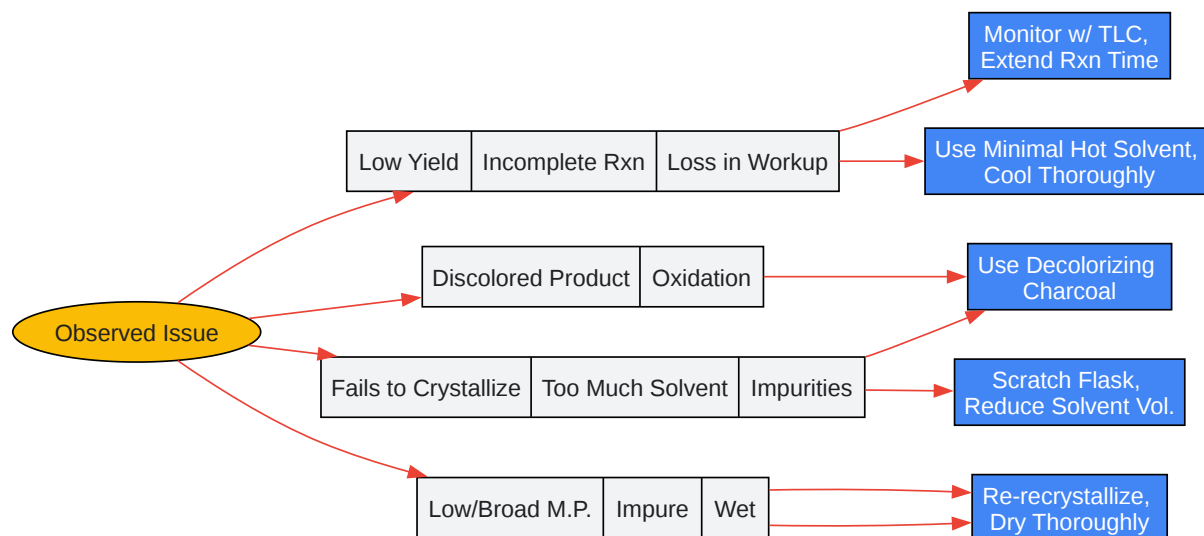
Observed Issue

| Low Yield | Incomplete Rxn | Loss in Workup |
|---|---|---|

Monitor w/ TLC, Extend Rxn Time

Use Minimal Hot Solvent, Cool Thoroughly

| Discolored Product | Oxidation |
|---|---|

Use Decolorizing Charcoal

| Fails to Crystallize | Too Much Solvent | Impurities |
|---|---|---|

Scratch Flask, Reduce Solvent Vol.

| Low/Broad M.P. | Impure | Wet |
|---|---|---|

Re-recrystallize, Dry Thoroughly